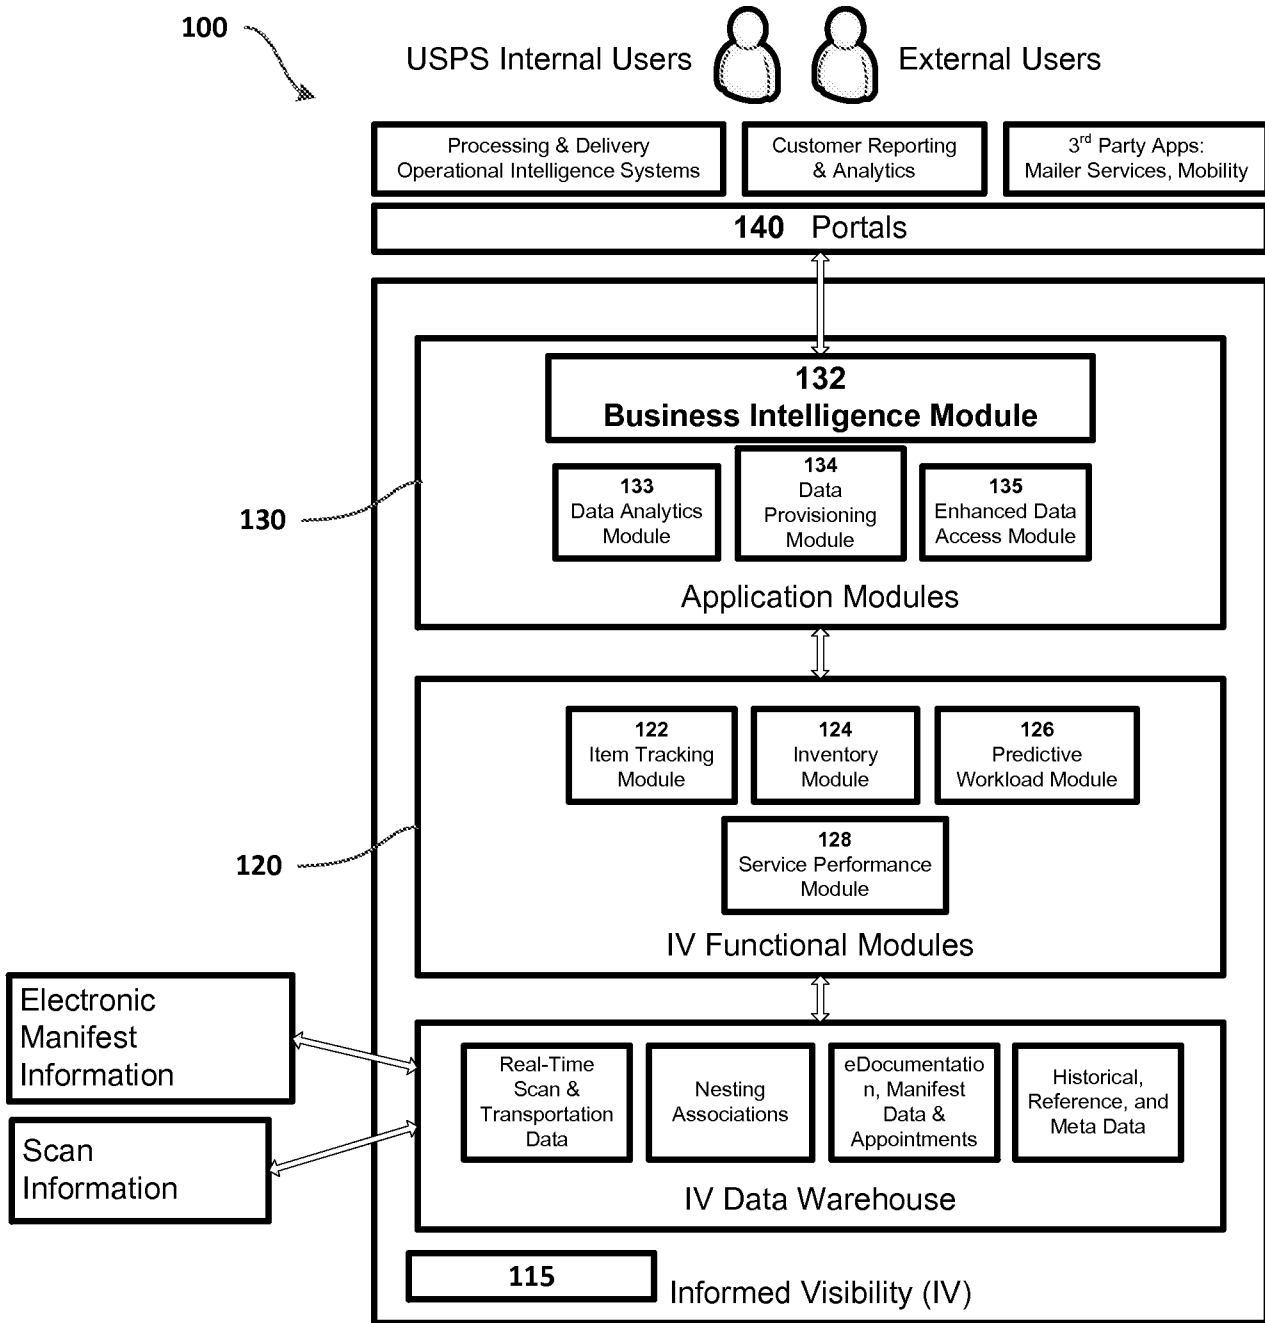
100

USPS Internal Users

External Users

Processing & Delivery Operational Intelligence Systems

Customer Reporting & Analytics

3$^{rd}$ Party Apps: Mailer Services, Mobility

140 Portals

130

132
Business Intelligence Module

133
Data Analytics Module

134
Data Provisioning Module

135
Enhanced Data Access Module

Application Modules

120

122
Item Tracking Module

124
Inventory Module

126
Predictive Workload Module

128
Service Performance Module

IV Functional Modules

Electronic Manifest Information

Scan Information

Real-Time Scan & Transportation Data

Nesting Associations

eDocumentation, Manifest Data & Appointments

Historical, Reference, and Meta Data

IV Data Warehouse

115

Informed Visibility (IV)